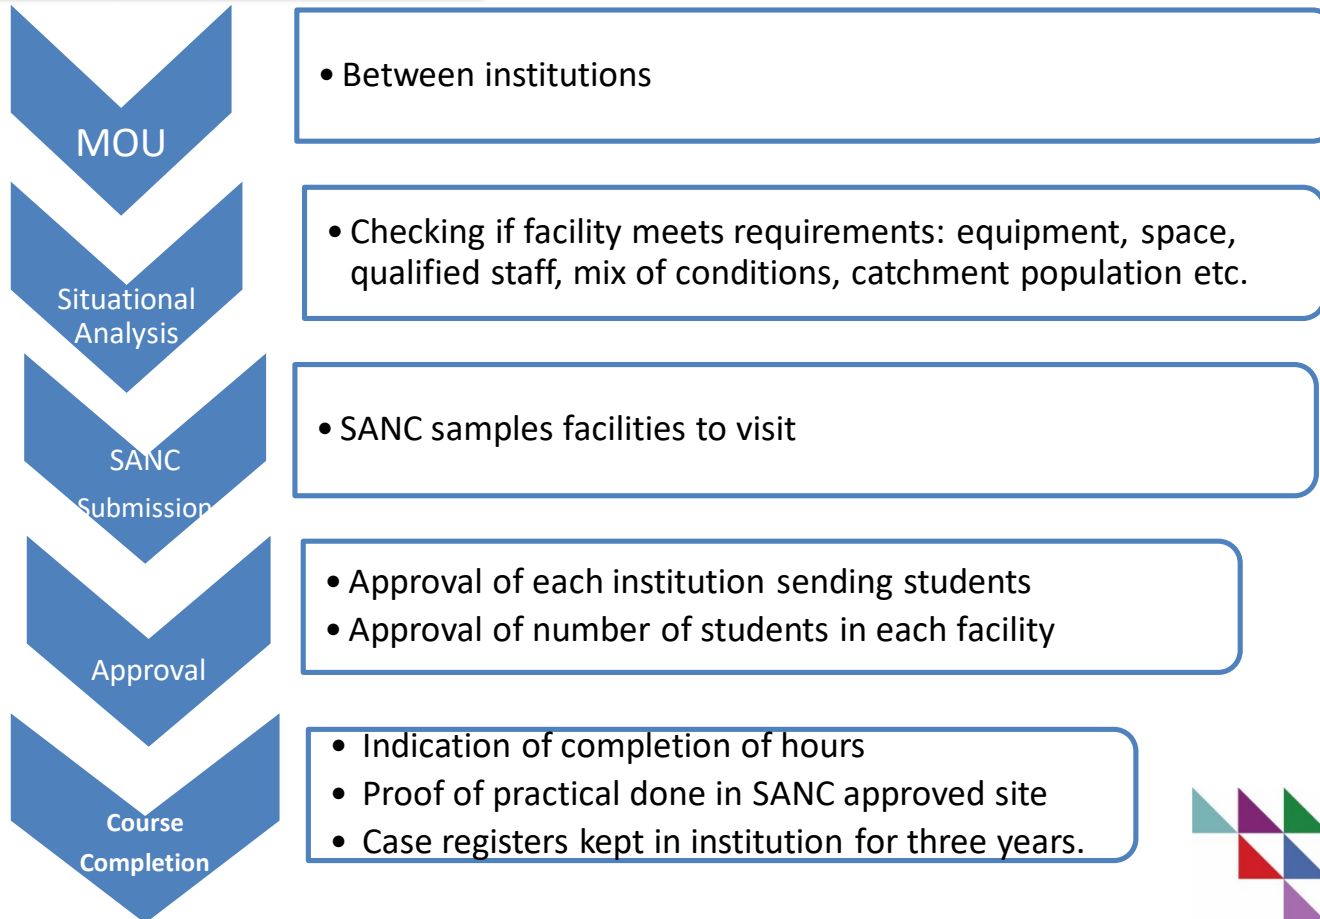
MOU

• Between institutions

Situational Analysis

• Checking if facility meets requirements: equipment, space, qualified staff, mix of conditions, catchment population etc.

SANC Submission

• SANC samples facilities to visit

Approval

• Approval of each institution sending students
• Approval of number of students in each facility

Course Completion

• Indication of completion of hours
• Proof of practical done in SANC approved site
• Case registers kept in institution for three years.